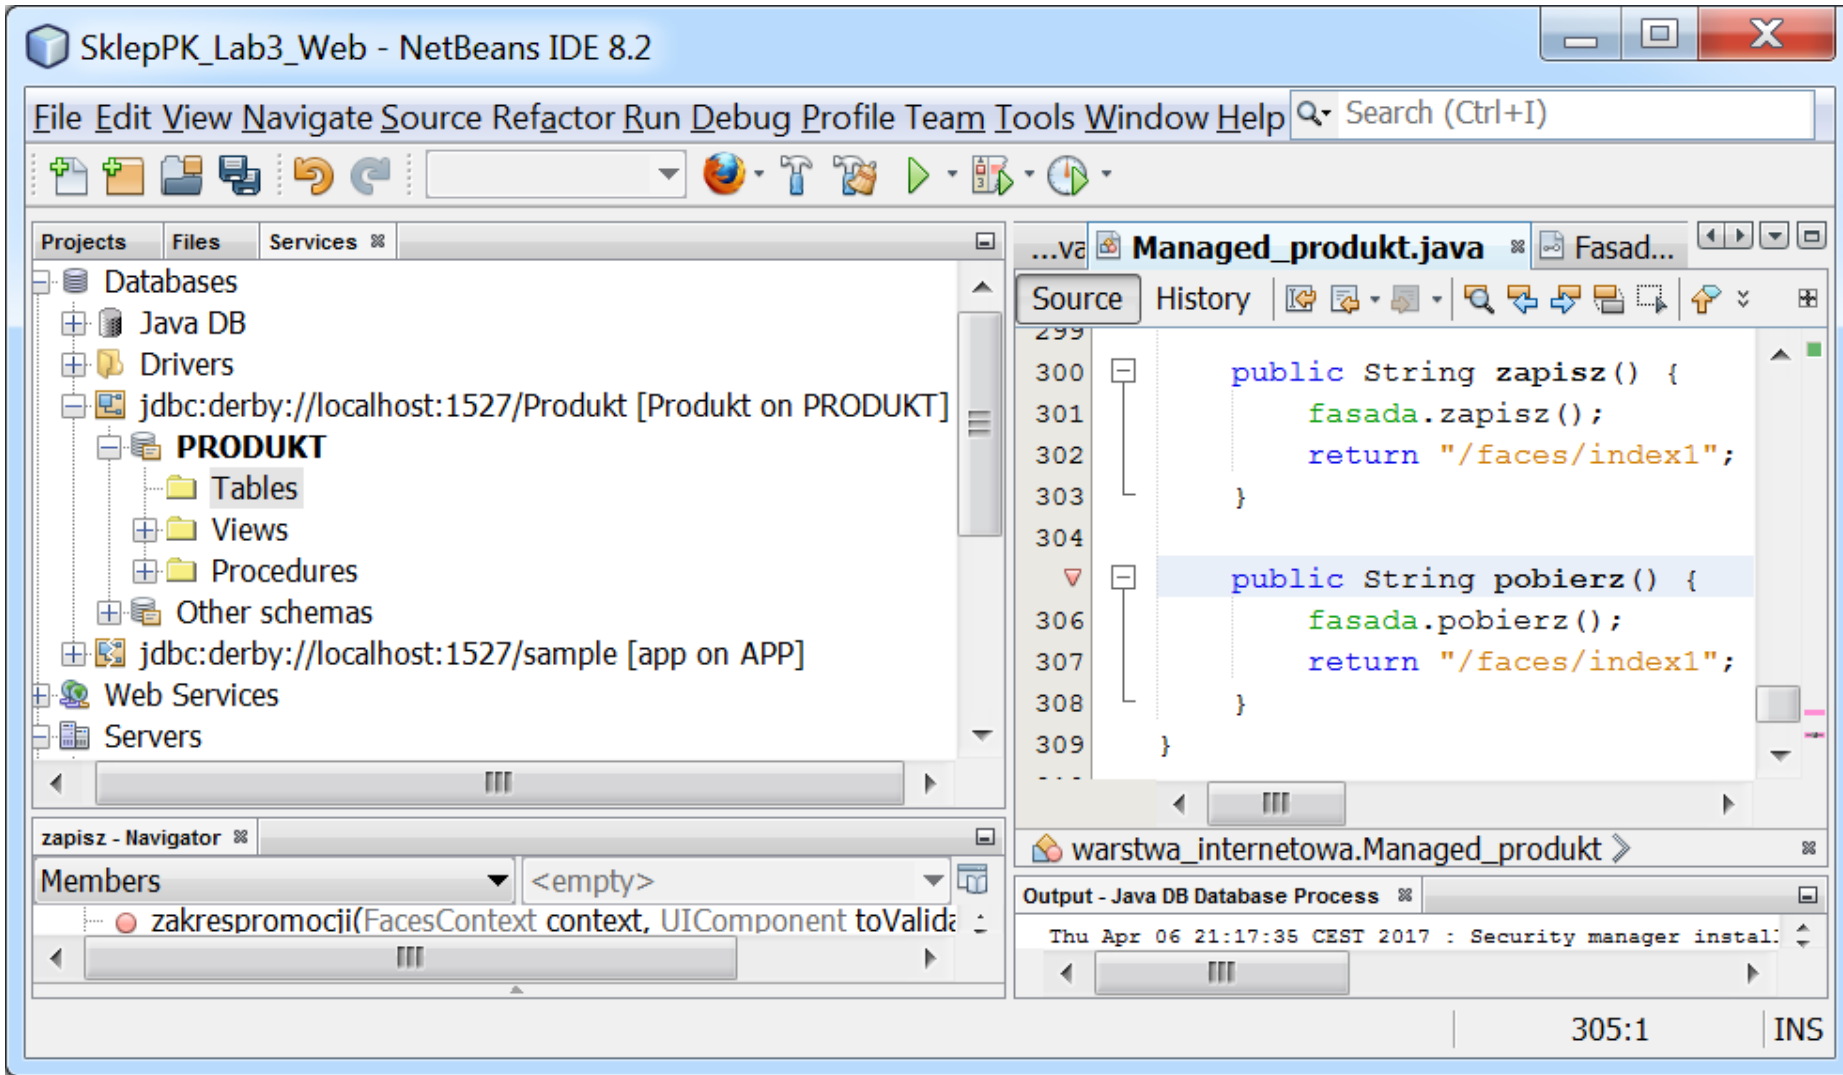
SklepPK_Lab3_Web - NetBeans IDE 8.2

File Edit View Navigate Source Refactor Run Debug Profile Team Tools Window Help

Search (Ctrl+I)

Projects Files Services

Databases
Java DB
Drivers
jdbc:derby://localhost:1527/Produkt [Produkt on PRODUKT]
PRODUKT
Tables
Views
Procedures
Other schemas
jdbc:derby://localhost:1527/sample [app on APP]
Web Services
Servers

...va Managed_produkt.java Fasad...

Source History

300 public String zapisz() {
301 fasada.zapisz();
302 return "/faces/index1";
303 }
304
public String pobierz() {
306 fasada.pobierz();
307 return "/faces/index1";
308 }
309 }

warstwa_internetowa.Managed_produkt

zapisz - Navigator

Members <empty>

zakrespromocji(FacesContext context, UIComponent toValida

Output - Java DB Database Process

Thu Apr 06 21:17:35 CEST 2017 : Security manager instal:

305:1 INS